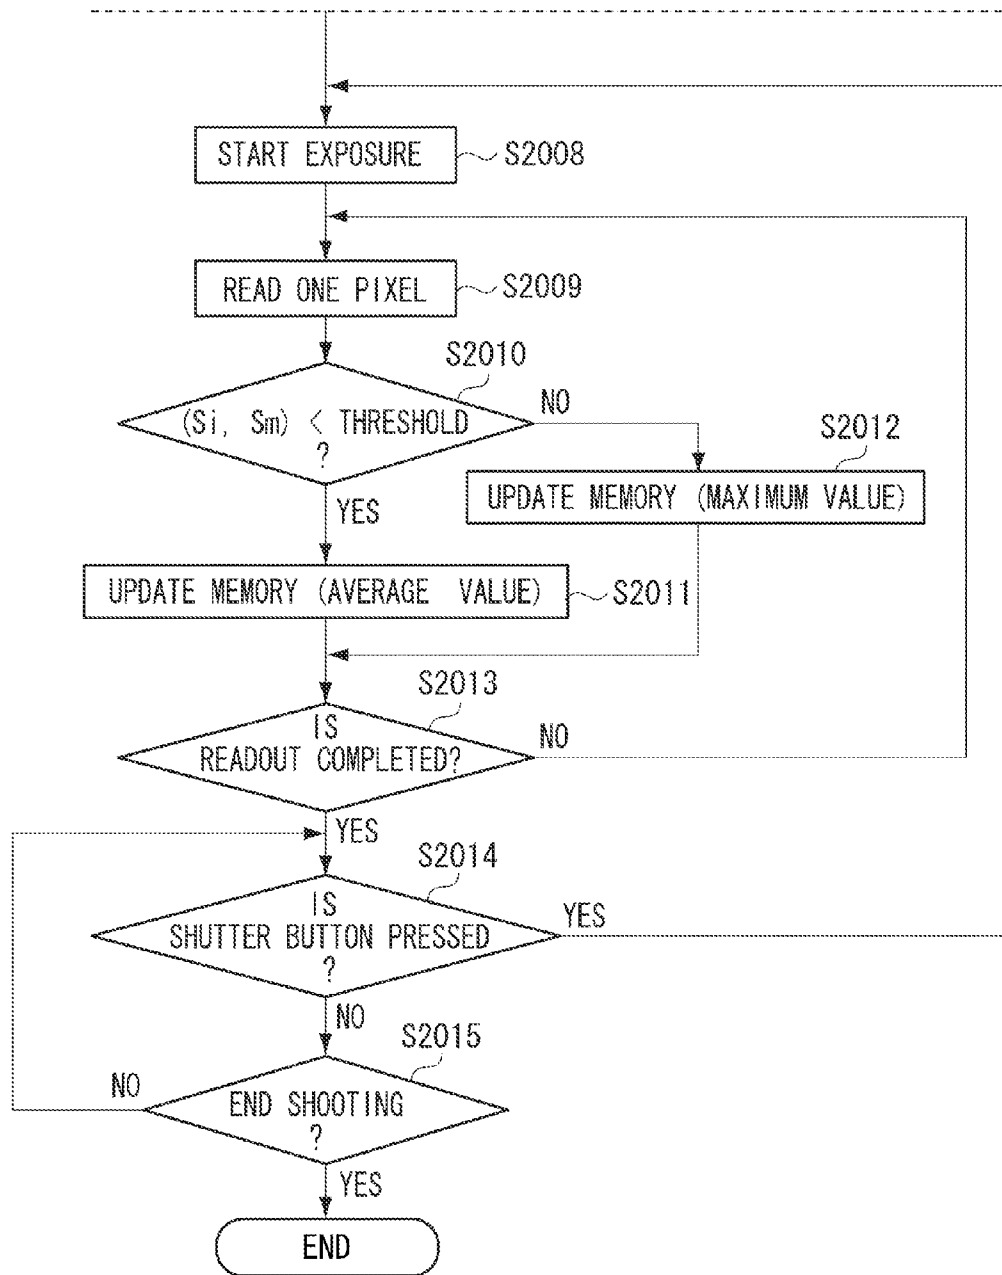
START EXPOSURE
S2008

READ ONE PIXEL
S2009

S2010
(Si, Sm) < THRESHOLD ?
NO
S2012
UPDATE MEMORY (MAXIMUM VALUE)
YES
UPDATE MEMORY (AVERAGE VALUE)
S2011

S2013
IS READOUT COMPLETED?
NO
YES

S2014
IS SHUTTER BUTTON PRESSED ?
YES
NO

S2015
NO
END SHOOTING ?
YES

END